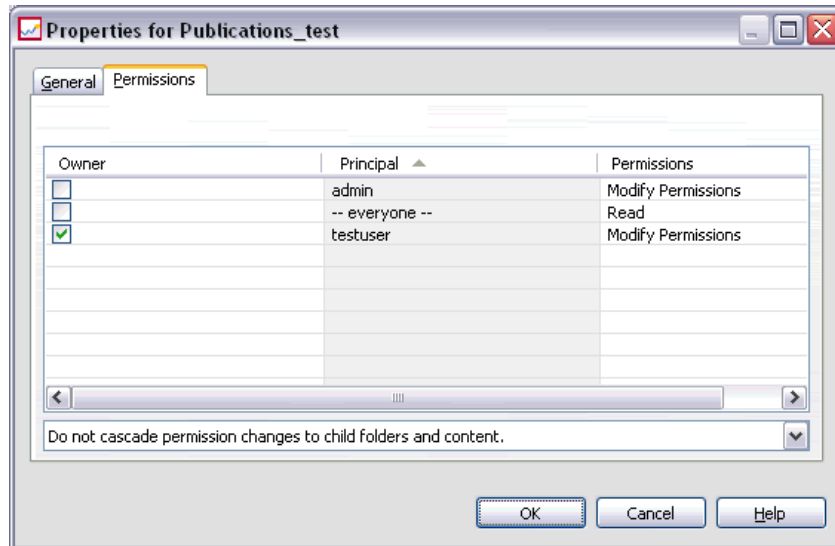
Properties for Publications_test

General | Permissions

| Owner | Principal | Permissions |
|---|---|---|
| ☐ | admin | Modify Permissions |
| ☐ | -- everyone -- | Read |
| ☑ | testuser | Modify Permissions |

Do not cascade permission changes to child folders and content.

OK | Cancel | Help